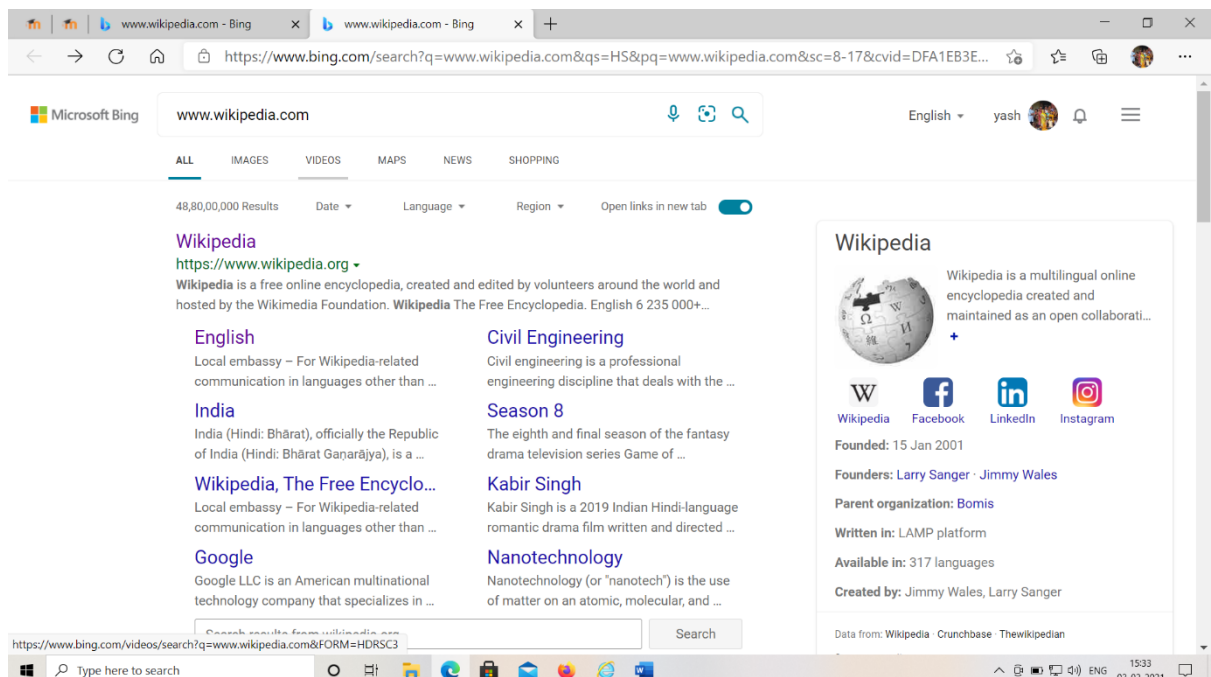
www.wikipedia.com - Bing
www.wikipedia.com - Bing

https://www.bing.com/search?q=www.wikipedia.com&qs=HS&pq=www.wikipedia.com&sc=8-17&cvid=DFA1EB3E...

Microsoft Bing
www.wikipedia.com
English
yash

ALL IMAGES VIDEOS MAPS NEWS SHOPPING

48,80,00,000 Results Date Language Region Open links in new tab

Wikipedia
https://www.wikipedia.org
**Wikipedia** is a free online encyclopedia, created and edited by volunteers around the world and hosted by the Wikimedia Foundation. **Wikipedia** The Free Encyclopedia. English 6 235 000+...

English
Local embassy – For Wikipedia-related communication in languages other than ...

Civil Engineering
Civil engineering is a professional engineering discipline that deals with the ...

India
India (Hindi: Bhārat), officially the Republic of India (Hindi: Bhārat Gaṇarājya), is a ...

Season 8
The eighth and final season of the fantasy drama television series Game of ...

Wikipedia, The Free Encyclo...
Local embassy – For Wikipedia-related communication in languages other than ...

Kabir Singh
Kabir Singh is a 2019 Indian Hindi-language romantic drama film written and directed ...

Google
Google LLC is an American multinational technology company that specializes in ...

Nanotechnology
Nanotechnology (or "nanotech") is the use of matter on an atomic, molecular, and ...

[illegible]
Search

Wikipedia
Wikipedia is a multilingual online encyclopedia created and maintained as an open collaborati...
+
Wikipedia Facebook LinkedIn Instagram
**Founded:** 15 Jan 2001
**Founders:** Larry Sanger · Jimmy Wales
**Parent organization:** Bomis
**Written in:** LAMP platform
**Available in:** 317 languages
**Created by:** Jimmy Wales, Larry Sanger
Data from: Wikipedia · Crunchbase · Thewikipedian

https://www.bing.com/videos/search?q=www.wikipedia.com&FORM=HDRSC3
Type here to search
ENG 15:33